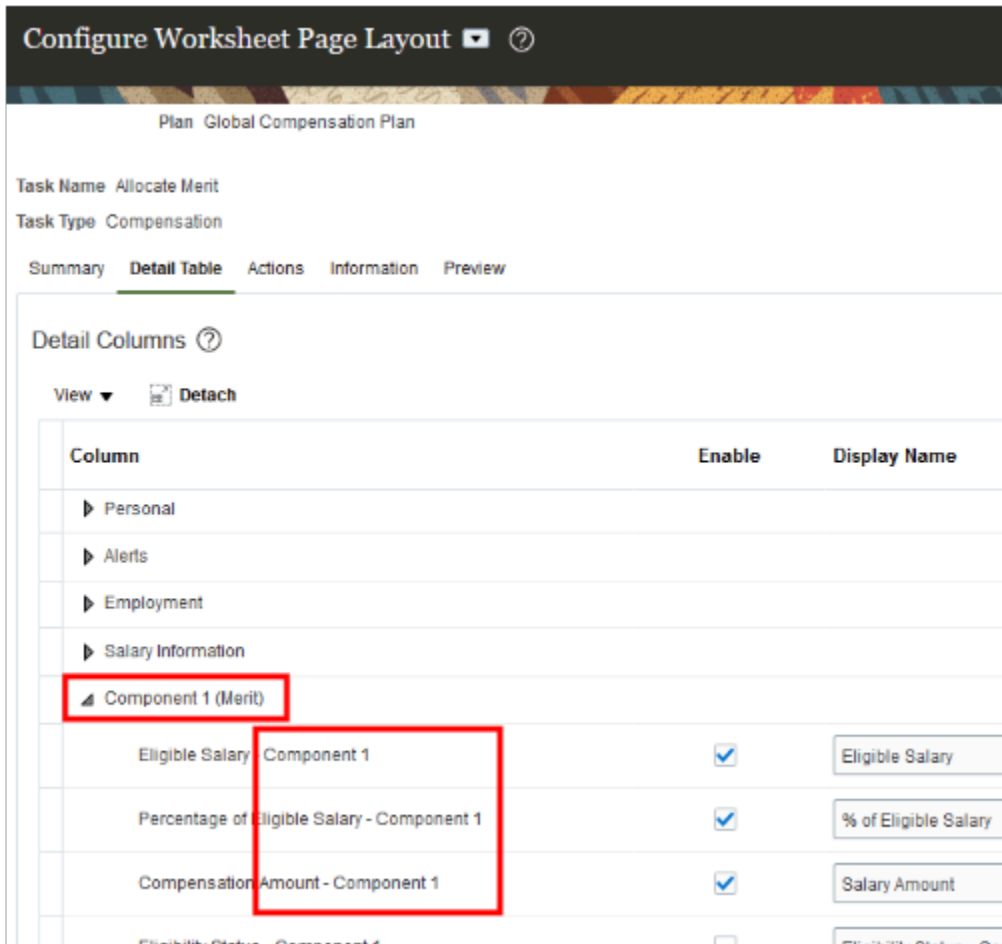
Configure Worksheet Page Layout

Plan Global Compensation Plan

Task Name Allocate Merit

Task Type Compensation

Summary Detail Table Actions Information Preview

Detail Columns

View Detach

| Column | Enable | Display Name |
|---|---|---|
| Personal | | |
| Alerts | | |
| Employment | | |
| Salary Information | | |
| Component 1 (Merit) | | |
| Eligible Salary - Component 1 | ✓ | Eligible Salary |
| Percentage of Eligible Salary - Component 1 | ✓ | % of Eligible Salary |
| Compensation Amount - Component 1 | ✓ | Salary Amount |
| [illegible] | | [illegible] |